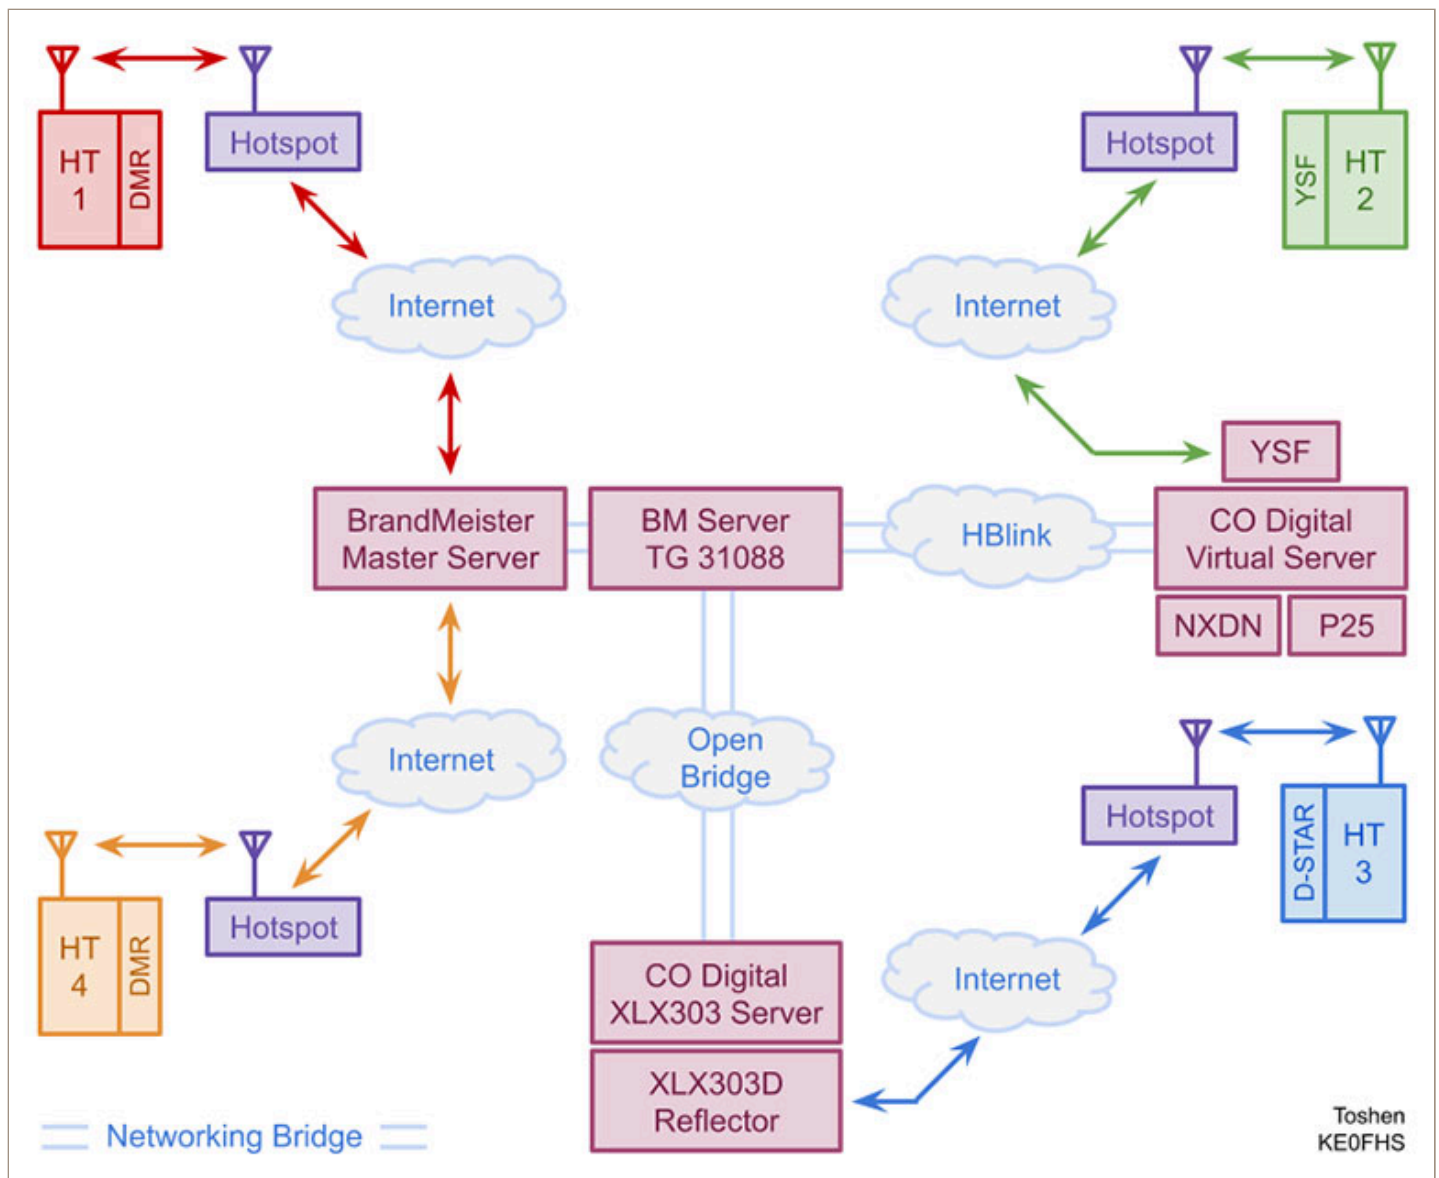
HT 1
DMR
Hotspot

Hotspot
YSF
HT 2

Internet

Internet

YSF

BrandMeister Master Server
BM Server TG 31088
HBlink
CO Digital Virtual Server
NXDN
P25

Internet

Open Bridge

Hotspot
D-STAR
HT 3

HT 4
DMR
Hotspot

CO Digital XLX303 Server
XLX303D Reflector

Internet

Networking Bridge

Toshen
KE0FHS